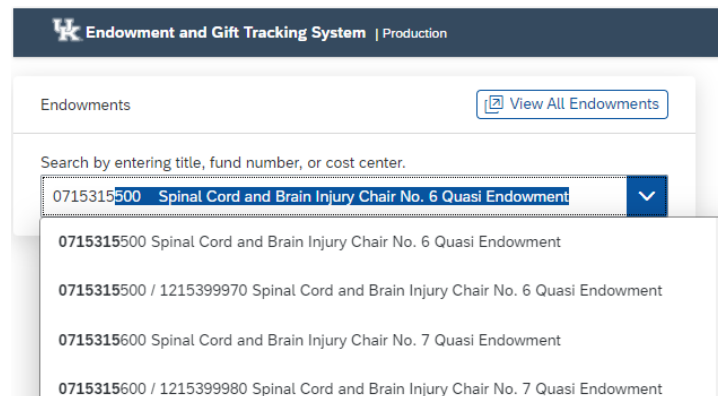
UK Endowment and Gift Tracking System | Production

Endowments

View All Endowments

Search by entering title, fund number, or cost center.

0715315500 Spinal Cord and Brain Injury Chair No. 6 Quasi Endowment

0715315500 Spinal Cord and Brain Injury Chair No. 6 Quasi Endowment

0715315500 / 1215399970 Spinal Cord and Brain Injury Chair No. 6 Quasi Endowment

0715315600 Spinal Cord and Brain Injury Chair No. 7 Quasi Endowment

0715315600 / 1215399980 Spinal Cord and Brain Injury Chair No. 7 Quasi Endowment